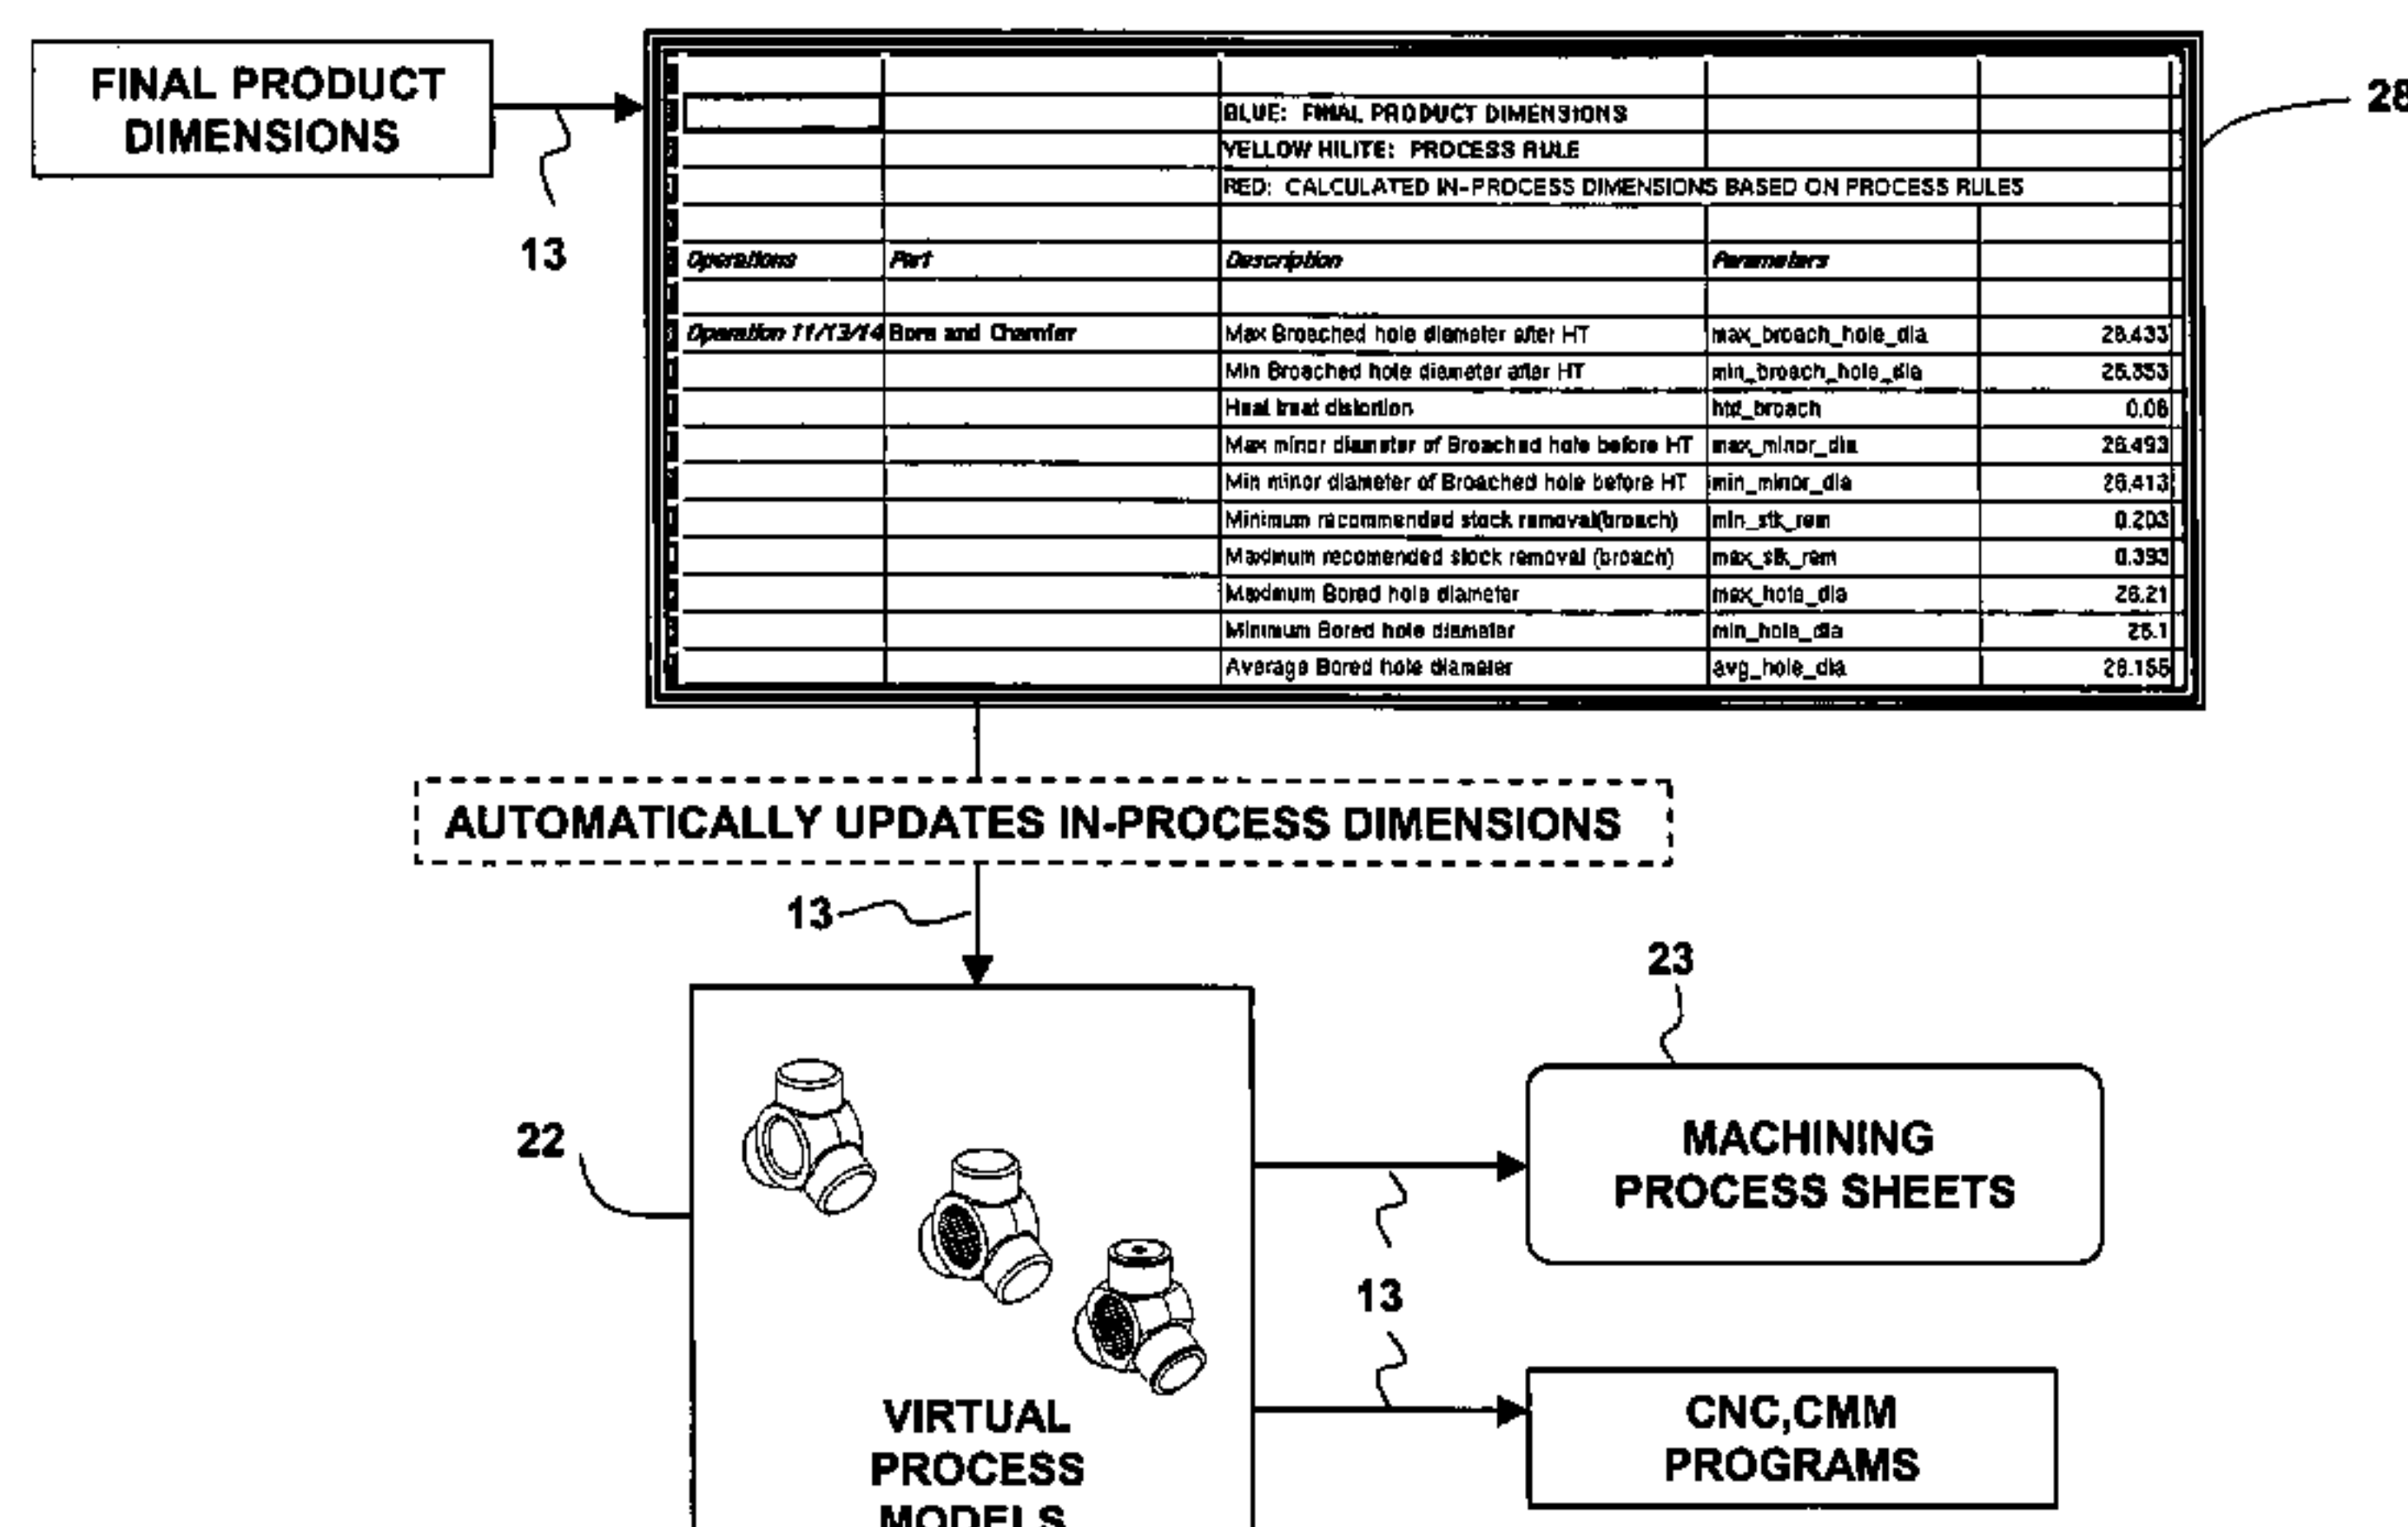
FINAL PRODUCT DIMENSIONS

13

28

| | | BLUE: FINAL PRODUCT DIMENSIONS | | |
|---|---|---|---|---|
| | | YELLOW HILITE: PROCESS RULE | | |
| | | RED: CALCULATED IN-PROCESS DIMENSIONS BASED ON PROCESS RULES | | |
| Operations | Part | Description | Parameters | |
| Operation 11/13/14 | Bore and Chamfer | Max Broached hole diameter after HT | max_broach_hole_dia | 26.433 |
| | | Min Broached hole diameter after HT | min_broach_hole_dia | 26.353 |
| | | Heat treat distortion | htd_broach | 0.06 |
| | | Max minor diameter of Broached hole before HT | max_minor_dia | 26.493 |
| | | Min minor diameter of Broached hole before HT | min_minor_dia | 26.413 |
| | | Minimum recommended stock removal(broach) | min_stk_rem | 0.203 |
| | | Maximum recomended stock removal (broach) | max_stk_rem | 0.393 |
| | | Maximum Bored hole diameter | max_hole_dia | 26.21 |
| | | Minimum Bored hole diameter | min_hole_dia | 26.1 |
| | | Average Bored hole diameter | avg_hole_dia | 26.155 |

AUTOMATICALLY UPDATES IN-PROCESS DIMENSIONS

13

23

22

MACHINING PROCESS SHEETS

13

VIRTUAL PROCESS MODELS

CNC,CMM PROGRAMS